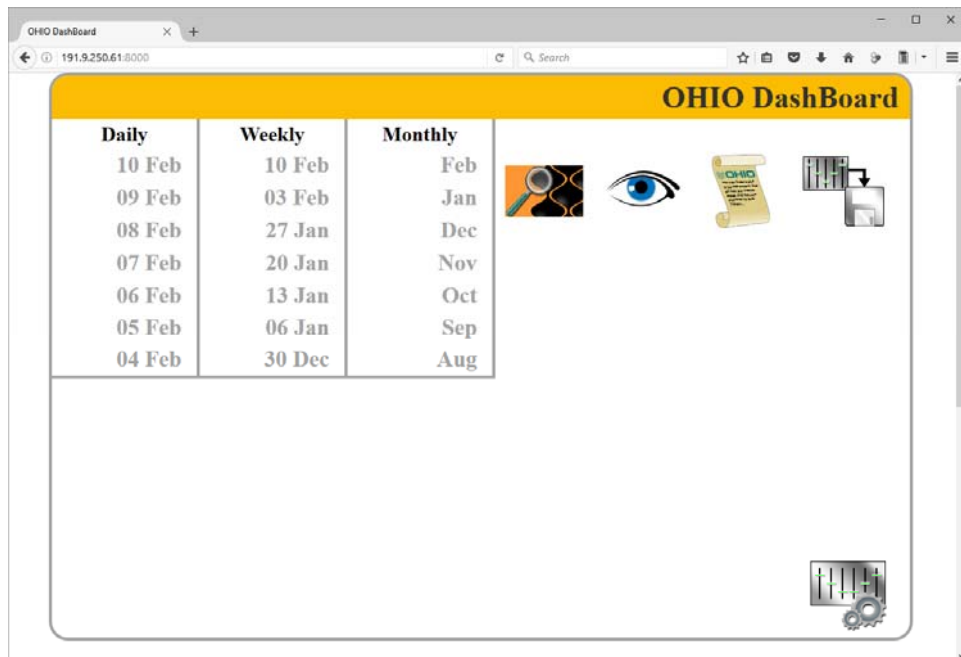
OHIO DashBoard × +

191.9.250.61:8000

Search

OHIO DashBoard

| Daily | Weekly | Monthly |
|---|---|---|
| 10 Feb | 10 Feb | Feb |
| 09 Feb | 03 Feb | Jan |
| 08 Feb | 27 Jan | Dec |
| 07 Feb | 20 Jan | Nov |
| 06 Feb | 13 Jan | Oct |
| 05 Feb | 06 Jan | Sep |
| 04 Feb | 30 Dec | Aug |

OHIO